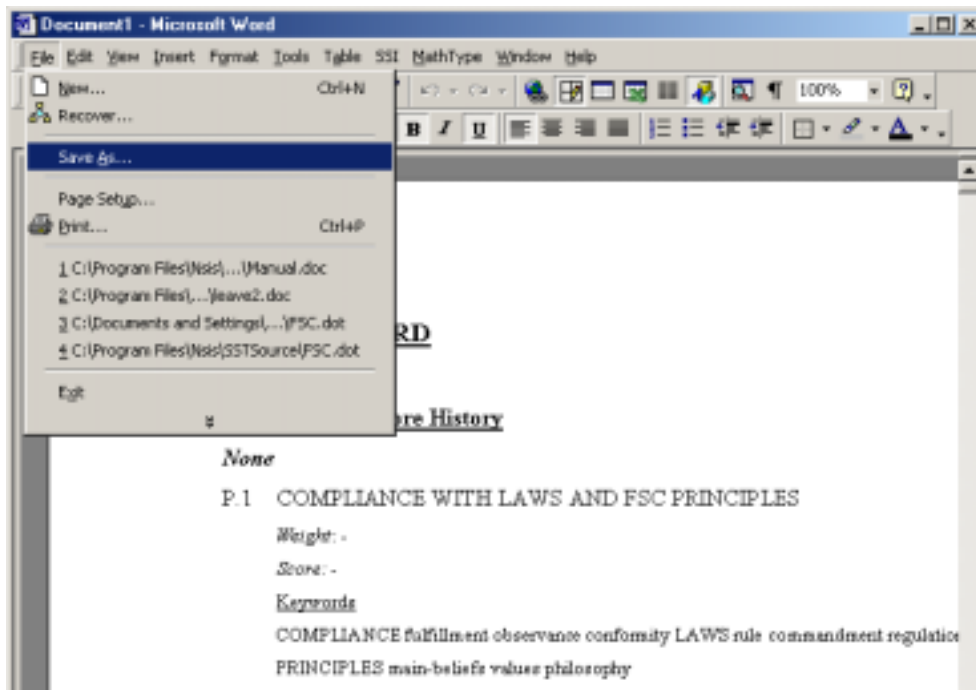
Document1 - Microsoft Word

File Edit View Insert Format Tools Table SSI MathType Window Help

100%

New... Ctrl+N
Recover...
Save As...
Page Setup...
Print... Ctrl+P
1 C:\Program Files\Nsis\...\Manual.doc
2 C:\Program Files\...\leave2.doc
3 C:\Documents and Settings\...\FSC.dot
4 C:\Program Files\Nsis\SSTSource\FSC.dot
Exit

RD

re History

None

P.1 COMPLIANCE WITH LAWS AND FSC PRINCIPLES

Weight: -

Score: -

Keywords

COMPLIANCE fulfillment observance conformity LAWS rule commandment regulatio

PRINCIPLES main-beliefs values philosophy